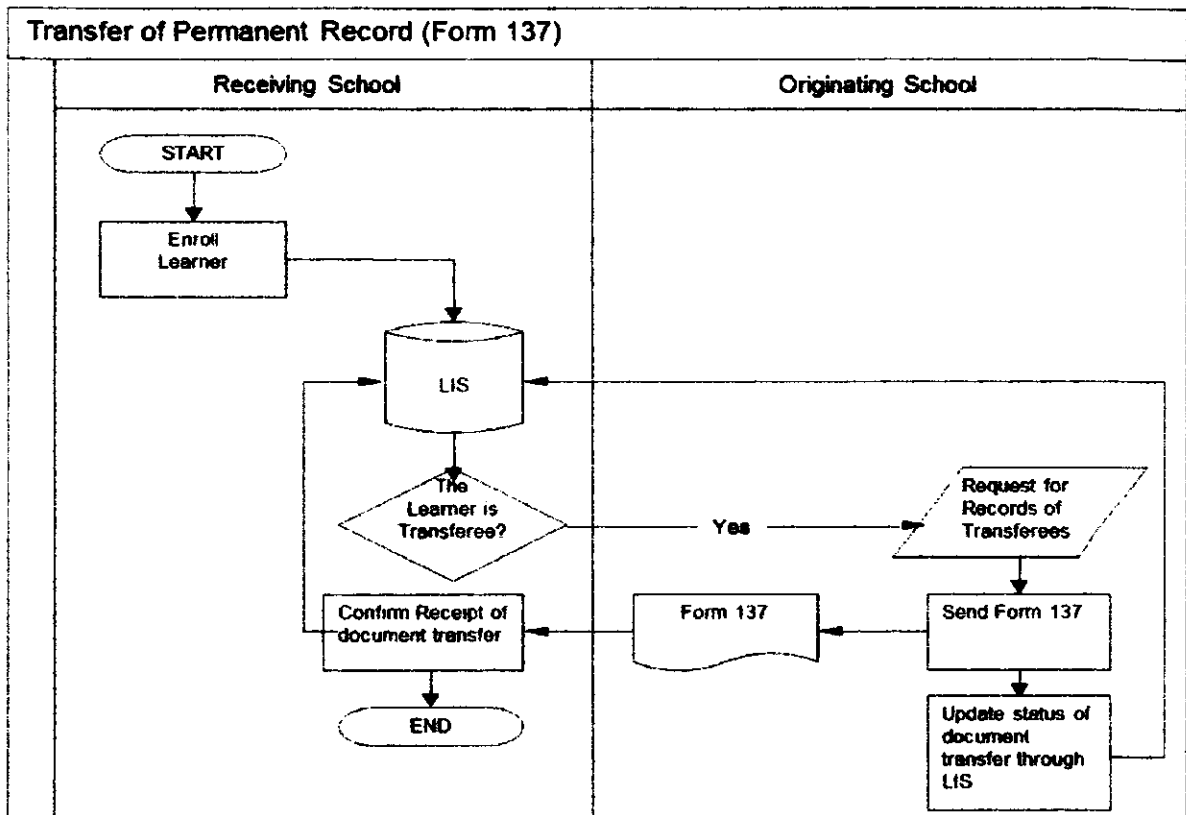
Transfer of Permanent Record (Form 137)

Receiving School

Originating School

START

Enroll Learner

LIS

The Learner is Transferee?

Yes

Request for Records of Transferees

Confirm Receipt of document transfer

Form 137

Send Form 137

END

Update status of document transfer through LIS